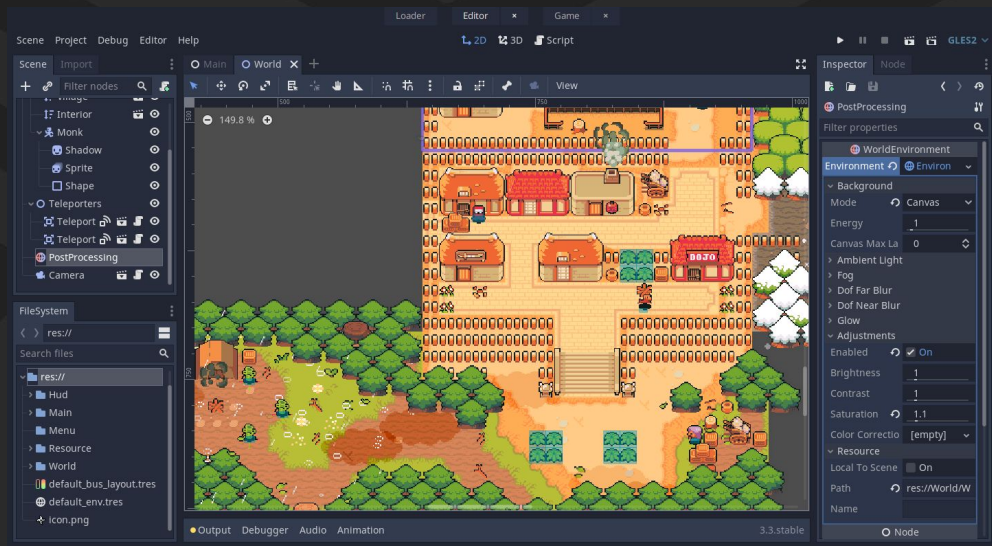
Loader Editor × Game ×

Scene Project Debug Editor Help

2D 3D Script

GLES2

Scene Import

Filter nodes

Village
Interior
Monk
Shadow
Sprite
Shape
Teleporters
Teleport
Teleport
PostProcessing
Camera

FileSystem

res://

Search files

res://
Hud
Main
Menu
Resource
World
default_bus_layout.tres
default_env.tres
icon.png

Main World +

View

149.8 %

500 750 1000

DOJO

Output Debugger Audio Animation

3.3.stable

Inspector Node

PostProcessing

Filter properties

WorldEnvironment

Environment Environ

Background
Mode Canvas
Energy 1
Canvas Max La 0
Ambient Light
Fog
Dof Far Blur
Dof Near Blur
Glow
Adjustments
Enabled On
Brightness 1
Contrast 1
Saturation 1.1
Color Correctio [empty]
Resource
Local To Scene On
Path res://World/W
Name

Node